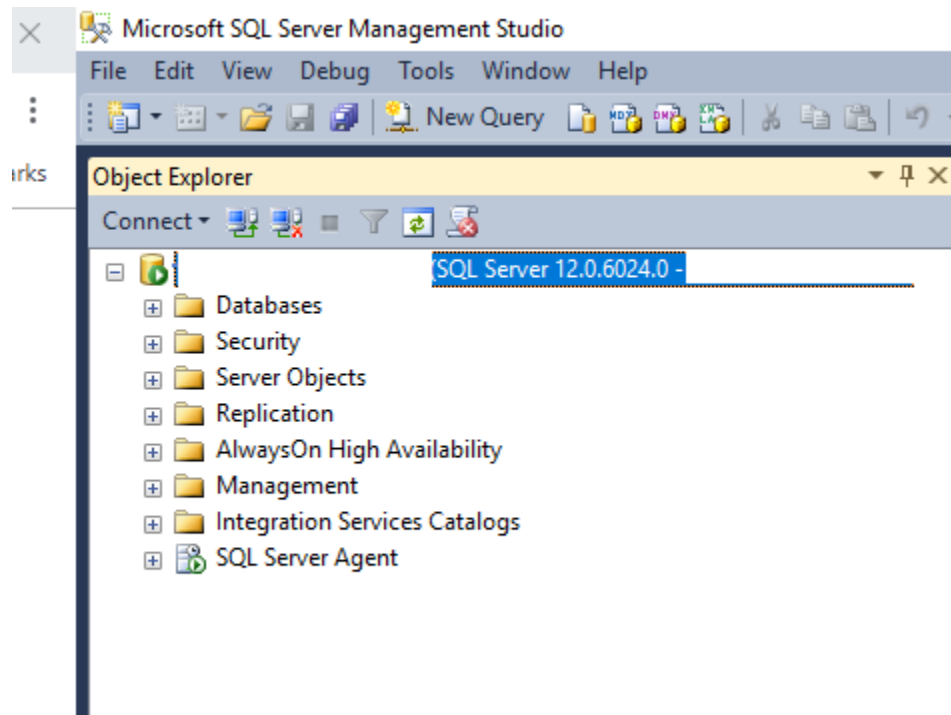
arks

Microsoft SQL Server Management Studio

File Edit View Debug Tools Window Help

New Query

Object Explorer

Connect

(SQL Server 12.0.6024.0 -

Databases
Security
Server Objects
Replication
AlwaysOn High Availability
Management
Integration Services Catalogs
SQL Server Agent